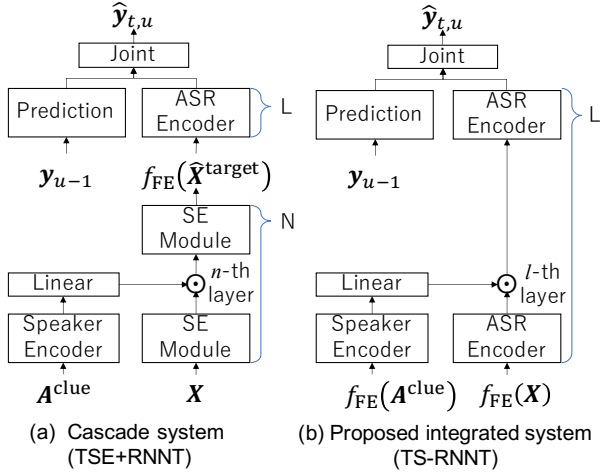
$\hat{\boldsymbol{y}}_{t,u}$

Joint

Prediction

ASR Encoder

L

$\boldsymbol{y}_{u-1}$

$f_{\mathrm{FE}}(\hat{\boldsymbol{X}}^{\mathrm{target}})$

SE Module

N

$n$-th layer

Linear

Speaker Encoder

SE Module

$\boldsymbol{A}^{\mathrm{clue}}$

$\boldsymbol{X}$

(a) Cascade system (TSE+RNNT)

$\hat{\boldsymbol{y}}_{t,u}$

Joint

Prediction

ASR Encoder

L

$\boldsymbol{y}_{u-1}$

$l$-th layer

Linear

Speaker Encoder

ASR Encoder

$f_{\mathrm{FE}}(\boldsymbol{A}^{\mathrm{clue}})$

$f_{\mathrm{FE}}(\boldsymbol{X})$

(b) Proposed integrated system (TS-RNNT)